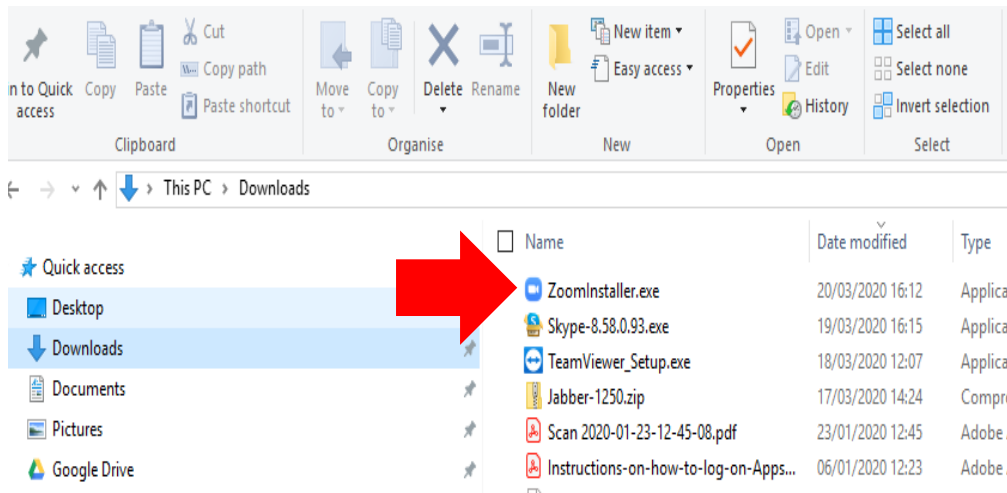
n to Quick access
Copy
Paste
Cut
Copy path
Paste shortcut
Clipboard
Move to
Copy to
Delete
Rename
Organise
New folder
New item
Easy access
New
Properties
Open
Edit
History
Open
Select all
Select none
Invert selection
Select

This PC > Downloads

Quick access
Desktop
Downloads
Documents
Pictures
Google Drive

| Name | Date modified | Type |
|---|---|---|
| ZoomInstaller.exe | 20/03/2020 16:12 | Applica |
| Skype-8.58.0.93.exe | 19/03/2020 16:15 | Applica |
| TeamViewer_Setup.exe | 18/03/2020 12:07 | Applica |
| Jabber-1250.zip | 17/03/2020 14:24 | Compre |
| Scan 2020-01-23-12-45-08.pdf | 23/01/2020 12:45 | Adobe |
| Instructions-on-how-to-log-on-Apps... | 06/01/2020 12:23 | Adobe |